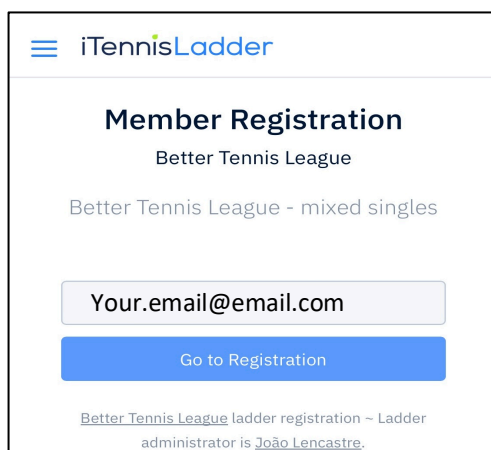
iTennisLadder

Member Registration

Better Tennis League

Better Tennis League - mixed singles

Your.email@email.com

Go to Registration

Better Tennis League ladder registration ~ Ladder administrator is João Lencastre.